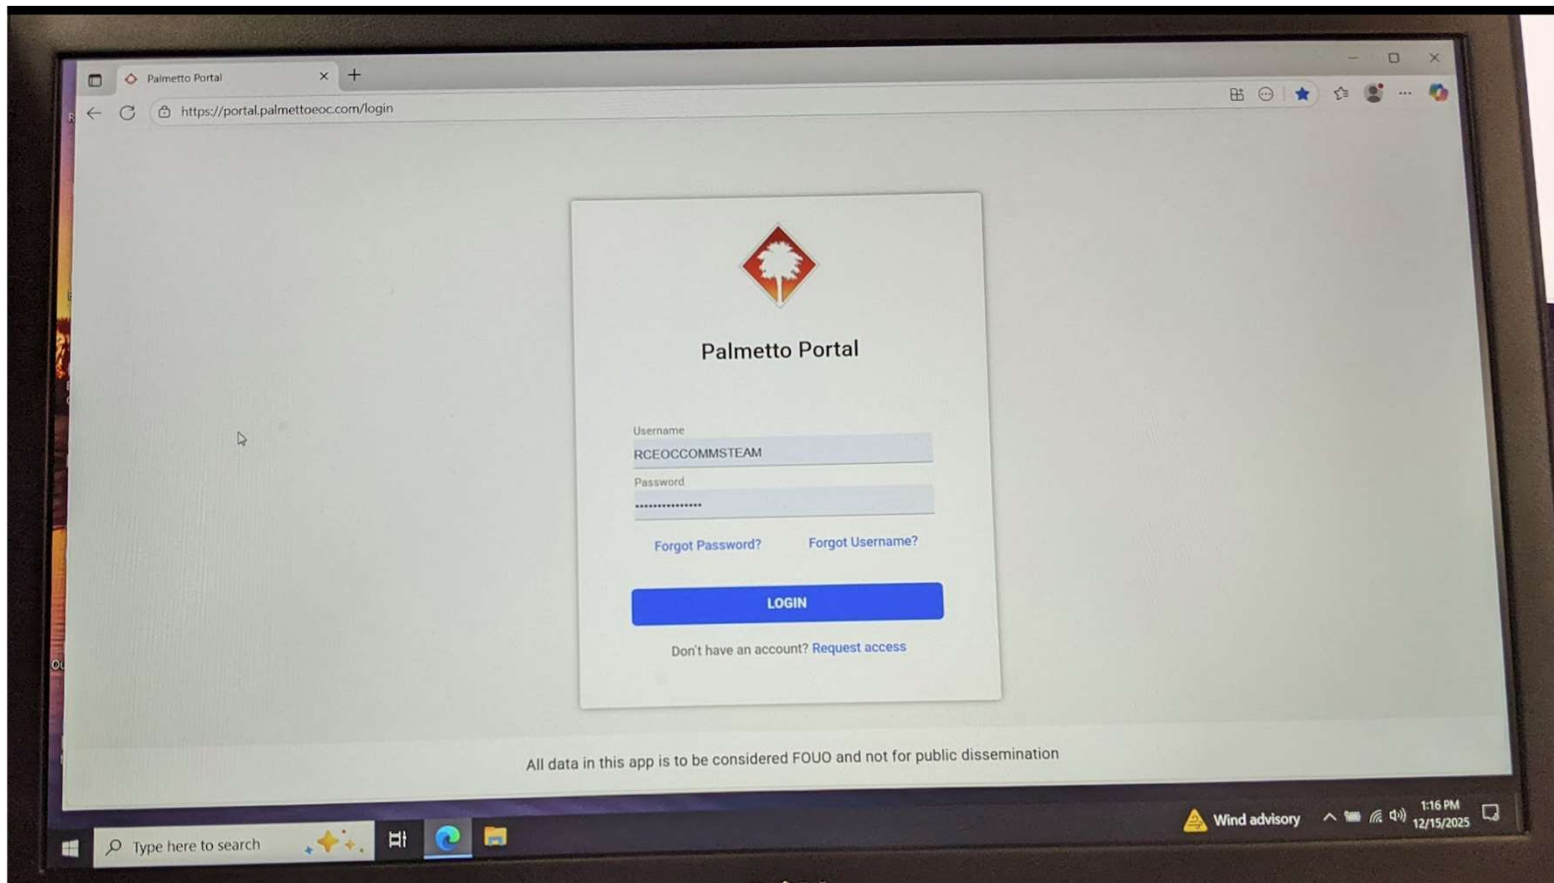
Palmetto Portal
https://portal.palmettoeoc.com/login

Palmetto Portal

Username
RCEOCCOMMSTEAM
Password
••••••••••••••

Forgot Password?
Forgot Username?

LOGIN

Don't have an account? Request access

All data in this app is to be considered FOUO and not for public dissemination

Type here to search
Wind advisory
1:16 PM
12/15/2025